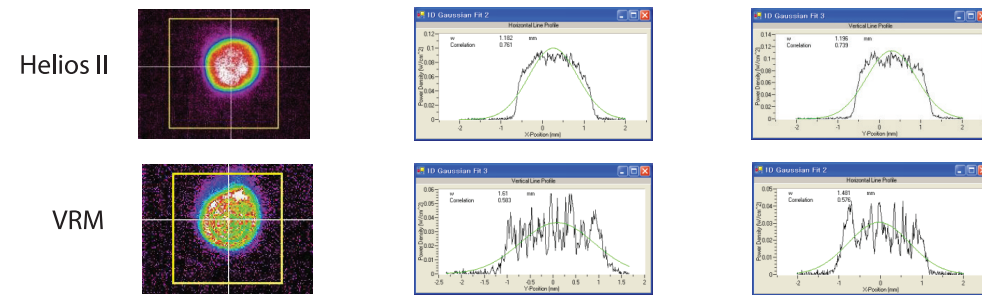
Helios II

1D Gaussian Fit 2
Horizontal Line Profile
w 1.182 mm
Correlation 0.761
Power Density (W/cm^2)
0.12
0.1
0.08
0.06
0.04
0.02
0
-2 -1 0 1 2
X-Position (mm)

1D Gaussian Fit 3
Vertical Line Profile
w 1.196 mm
Correlation 0.739
Power Density (W/cm^2)
0.14
0.12
0.1
0.08
0.06
0.04
0.02
0
-2 -1 0 1 2
Y-Position (mm)

VRM

1D Gaussian Fit 3
Vertical Line Profile
w 1.61 mm
Correlation 0.583
Power Density (W/cm^2)
0.06
0.05
0.045
0.04
0.035
0.03
0.025
0.02
0.015
0.01
0.005
0
-2.5 -2 -1.5 -1 -0.5 0 0.5 1 1.5 2
Y-Position (mm)

1D Gaussian Fit 2
Horizontal Line Profile
w 1.461 mm
Correlation 0.576
Power Density (W/cm^2)
0.05
0.045
0.04
0.035
0.03
0.025
0.02
0.015
0.01
0.005
0
-2 -1 0 1 2
X-Position (mm)